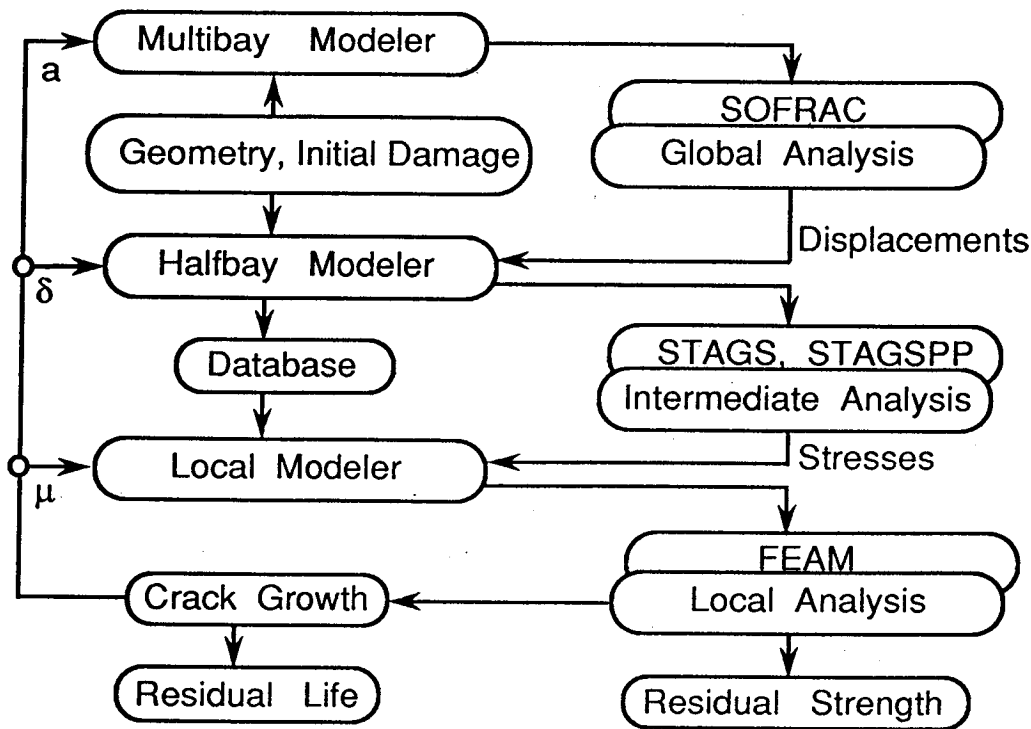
a

Multibay Modeler

SOFRAC

Global Analysis

Geometry, Initial Damage

Displacements

$\delta$

Halfbay Modeler

Database

STAGS, STAGSPP

Intermediate Analysis

Stresses

Local Modeler

$\mu$

FEAM

Local Analysis

Crack Growth

Residual Life

Residual Strength